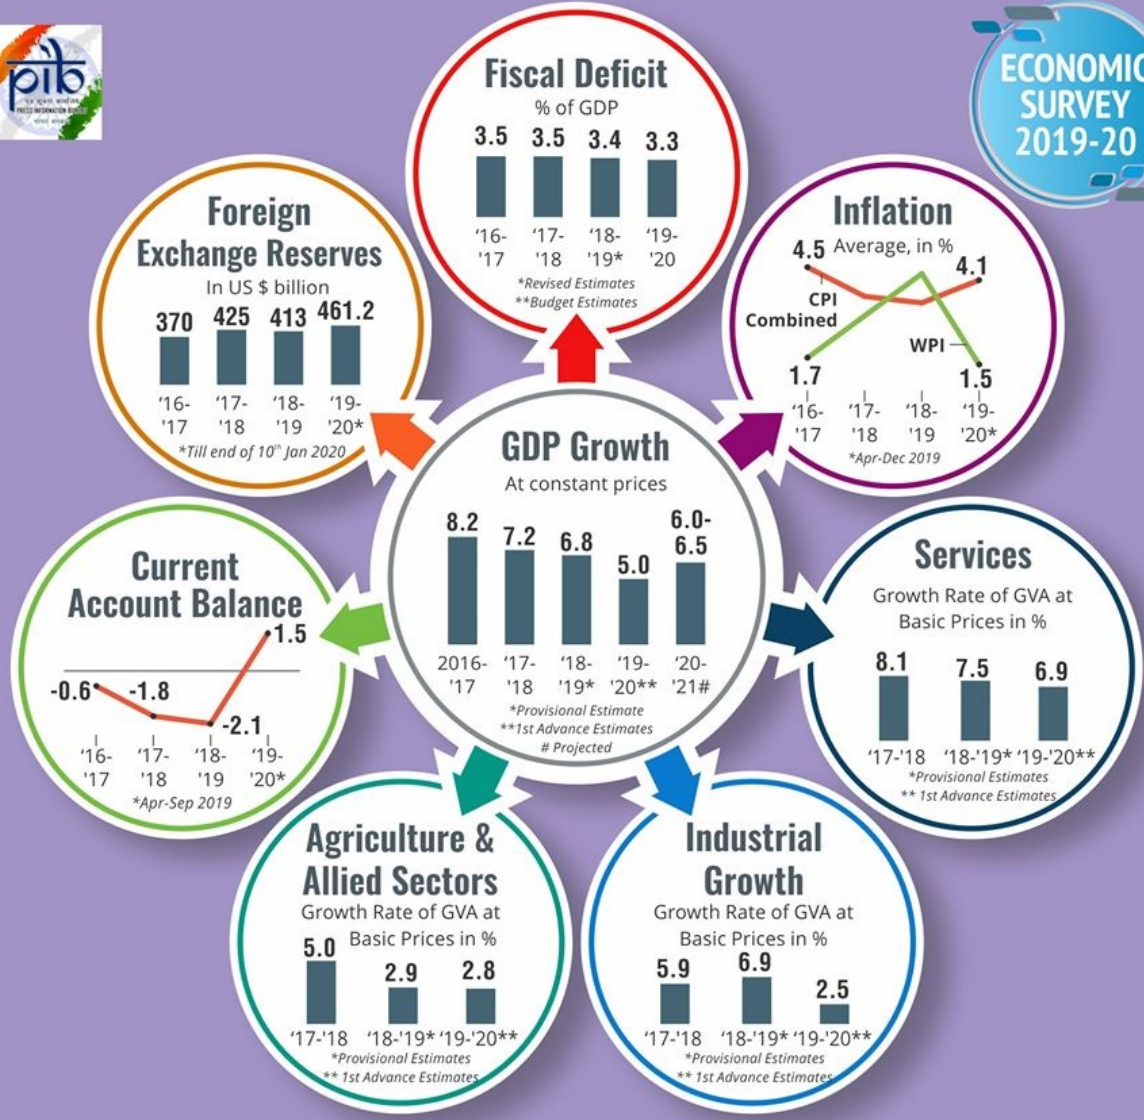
pib
PRESS INFORMATION BUREAU

ECONOMIC SURVEY 2019-20

Fiscal Deficit
% of GDP
3.5 3.5 3.4 3.3
'16-'17 '17-'18 '18-'19* '19-'20
*Revised Estimates
**Budget Estimates

Foreign Exchange Reserves
In US $ billion
370 425 413 461.2
'16-'17 '17-'18 '18-'19 '19-'20*
*Till end of 10th Jan 2020

Inflation
Average, in %
4.5 4.1
CPI Combined
WPI
1.7 1.5
'16-'17 '17-'18 '18-'19 '19-'20*
*Apr-Dec 2019

GDP Growth
At constant prices
8.2 7.2 6.8 5.0 6.0-6.5
2016-'17 '17-'18 '18-'19* '19-'20** '20-'21#
*Provisional Estimate
**1st Advance Estimates
# Projected

Current Account Balance
1.5
-0.6 -1.8 -2.1
'16-'17 '17-'18 '18-'19 '19-'20*
*Apr-Sep 2019

Services
Growth Rate of GVA at Basic Prices in %
8.1 7.5 6.9
'17-'18 '18-'19* '19-'20**
*Provisional Estimates
** 1st Advance Estimates

Agriculture & Allied Sectors
Growth Rate of GVA at Basic Prices in %
5.0 2.9 2.8
'17-'18 '18-'19* '19-'20**
*Provisional Estimates
** 1st Advance Estimates

Industrial Growth
Growth Rate of GVA at Basic Prices in %
5.9 6.9 2.5
'17-'18 '18-'19* '19-'20**
*Provisional Estimates
** 1st Advance Estimates